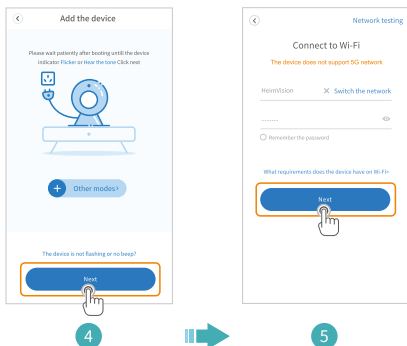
Add the device

Please wait patiently after booting until the device indicator Flicker or Hear the tone Click next

Other modes>

The device is not flashing or no beep?

Next

4

Network testing

Connect to Wi-Fi

The device does not support 5G network

HeimVision

Switch the network

-------

Remember the password

What requirements does the device have on Wi-Fi>

Next

5